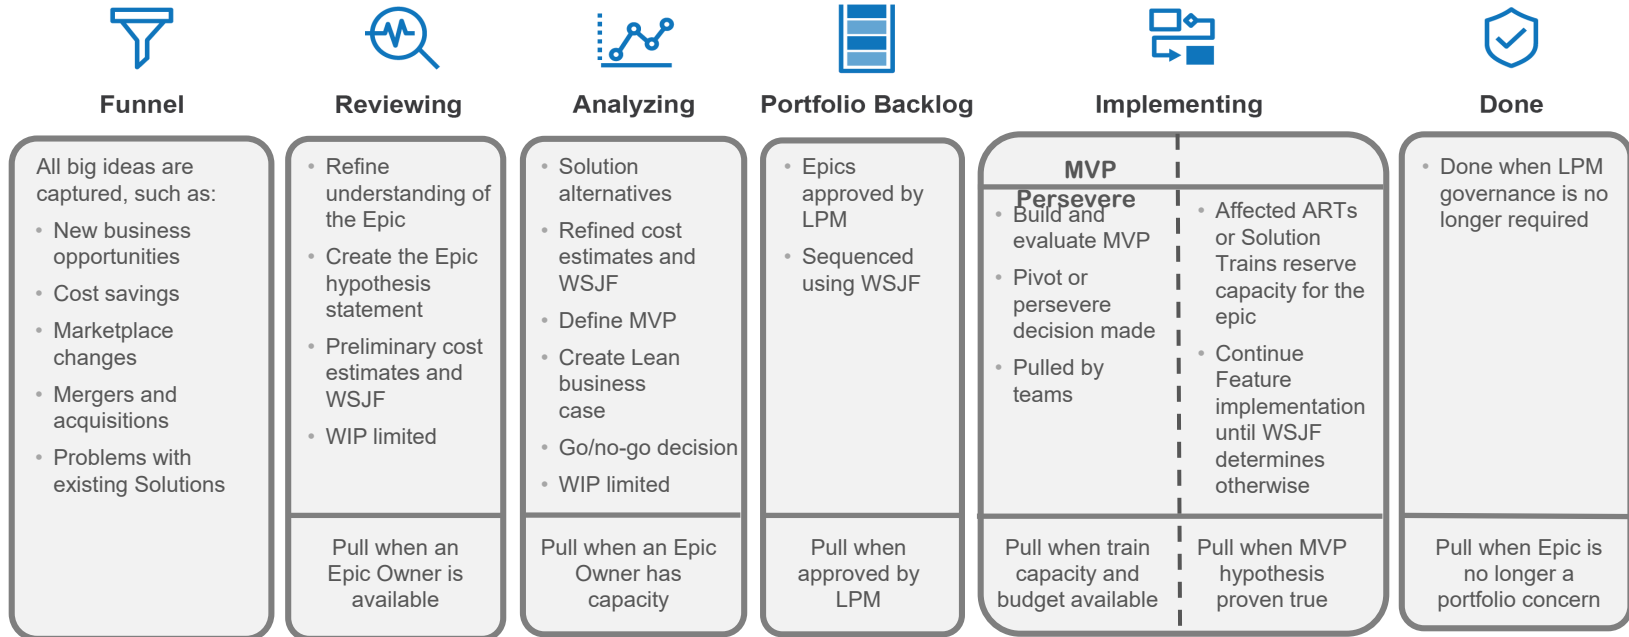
Funnel

All big ideas are captured, such as:

- New business opportunities
- Cost savings
- Marketplace changes
- Mergers and acquisitions
- Problems with existing Solutions

Reviewing

- Refine understanding of the Epic
- Create the Epic hypothesis statement
- Preliminary cost estimates and WSJF
- WIP limited

Pull when an Epic Owner is available

Analyzing

- Solution alternatives
- Refined cost estimates and WSJF
- Define MVP
- Create Lean business case
- Go/no-go decision
- WIP limited

Pull when an Epic Owner has capacity

Portfolio Backlog

- Epics approved by LPM
- Sequenced using WSJF

Pull when approved by LPM

Implementing

MVP

Persevere

- Build and evaluate MVP
- Pivot or persevere decision made
- Pulled by teams

Pull when train capacity and budget available

- Affected ARTs or Solution Trains reserve capacity for the epic
- Continue Feature implementation until WSJF determines otherwise

Pull when MVP hypothesis proven true

Done

- Done when LPM governance is no longer required

Pull when Epic is no longer a portfolio concern